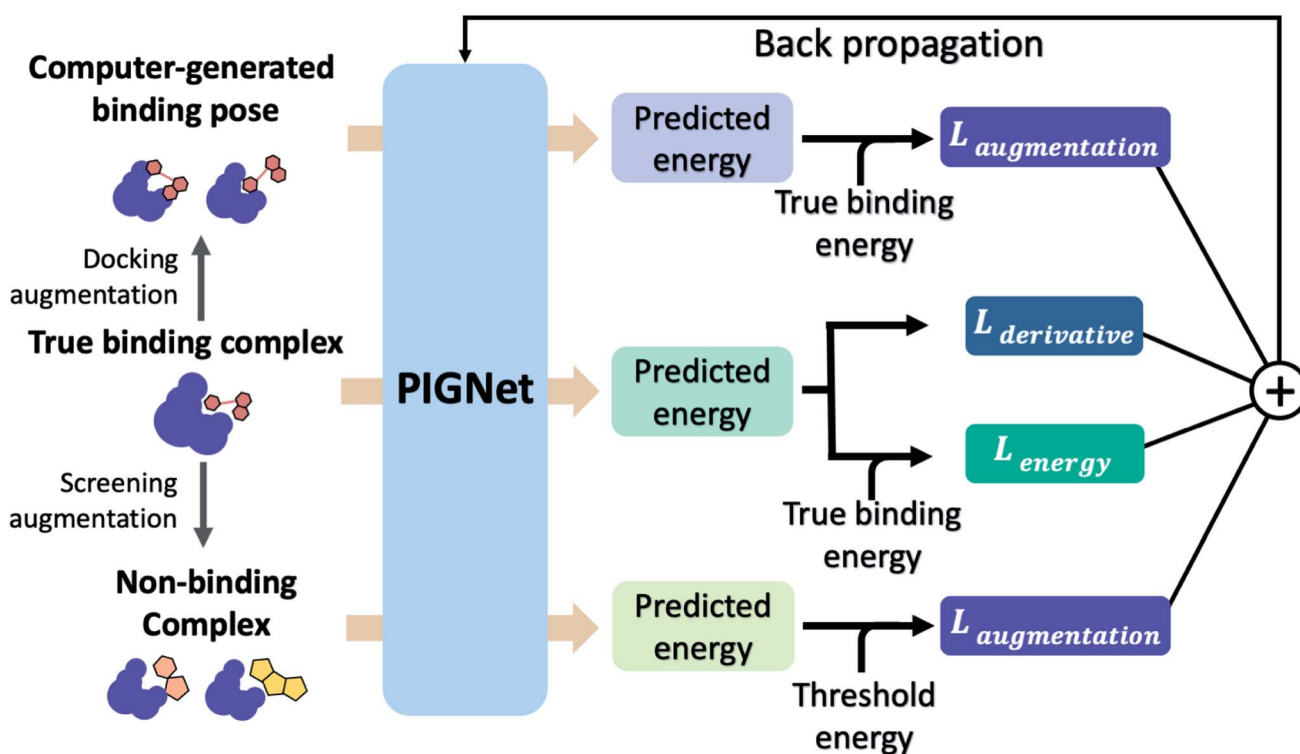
Back propagation

Computer-generated binding pose

Docking augmentation

True binding complex

Screening augmentation

Non-binding Complex

PIGNet

Predicted energy

True binding energy

$L_{augmentation}$

Predicted energy

$L_{derivative}$

$L_{energy}$

True binding energy

Predicted energy

Threshold energy

$L_{augmentation}$

+